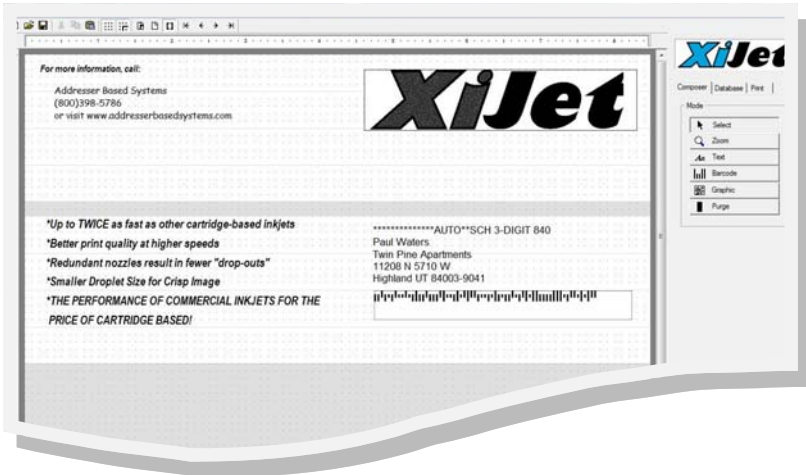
For more information, call:

Addresser Based Systems
(800)398-5786
or visit www.addresserbasedsystems.com

XiJet

*Up to TWICE as fast as other cartridge-based inkjets
*Better print quality at higher speeds
*Redundant nozzles result in fewer "drop-outs"
*Smaller Droplet Size for Crisp Image
*THE PERFORMANCE OF COMMERCIAL INKJETS FOR THE PRICE OF CARTRIDGE BASED!

**************AUTO**SCH 3-DIGIT 840
Paul Waters
Twin Pine Apartments
11208 N 5710 W
Highland UT 84003-9041

XiJet

Composer | Database | Print

Mode
Select
Zoom
Text
Barcode
Graphic
Purge